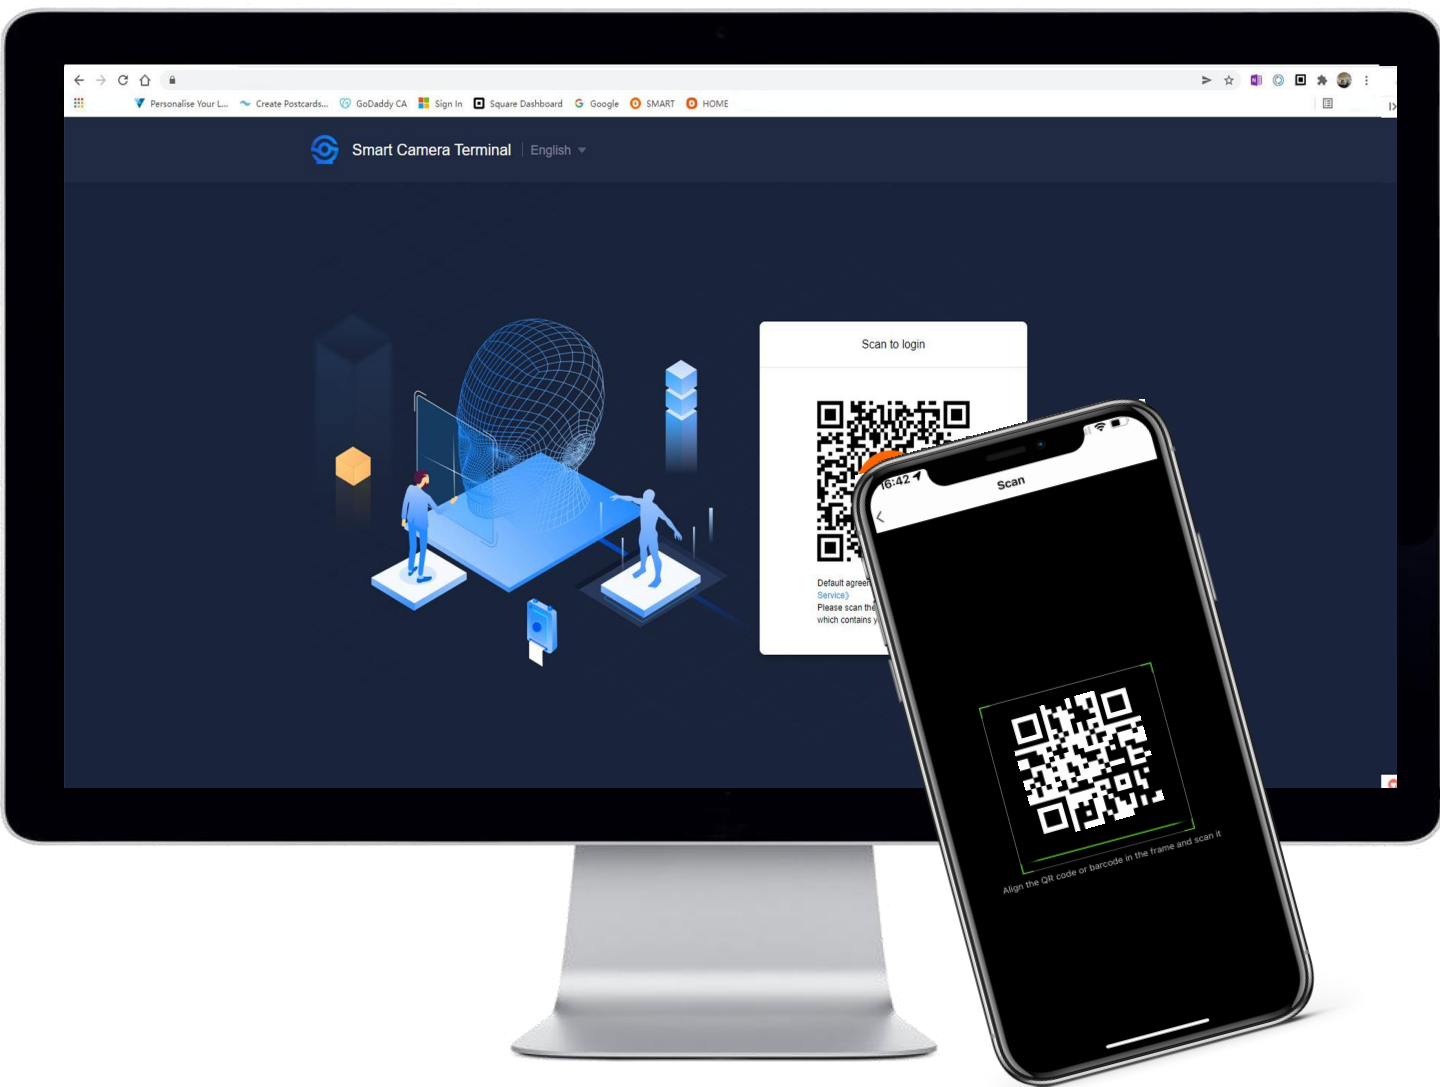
Personalise Your L... Create Postcards... GoDaddy CA Sign In Square Dashboard Google SMART HOME

Smart Camera Terminal English

Scan to login

Default agreem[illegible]
Service)
Please scan the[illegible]
which contains y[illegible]

16:42

Scan

Align the QR code or barcode in the frame and scan it